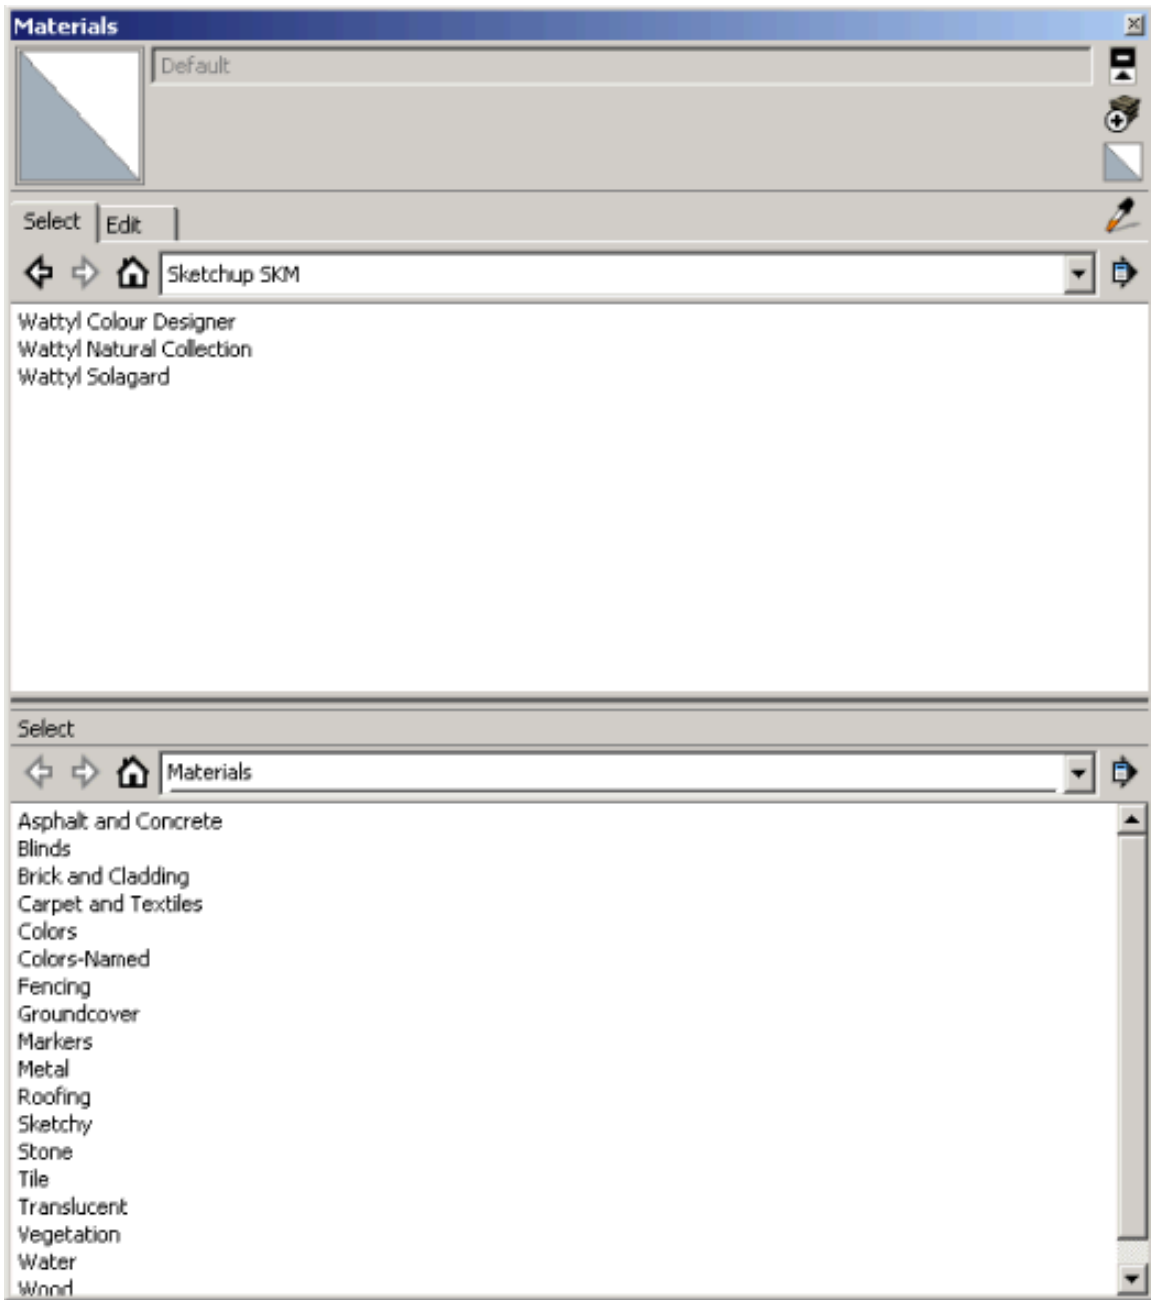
Materials

Default

Select Edit

Sketchup SKM

Wattyl Colour Designer
Wattyl Natural Collection
Wattyl Solagard

Select

Materials

Asphalt and Concrete
Blinds
Brick and Cladding
Carpet and Textiles
Colors
Colors-Named
Fencing
Groundcover
Markers
Metal
Roofing
Sketchy
Stone
Tile
Translucent
Vegetation
Water
Wood